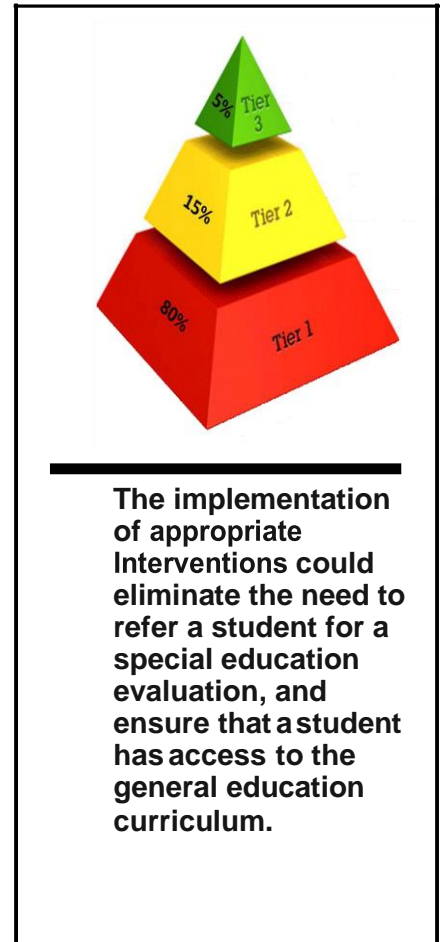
5%
Tier 3

15%
Tier 2

80%
Tier 1

The implementation of appropriate Interventions could eliminate the need to refer a student for a special education evaluation, and ensure that a student has access to the general education curriculum.